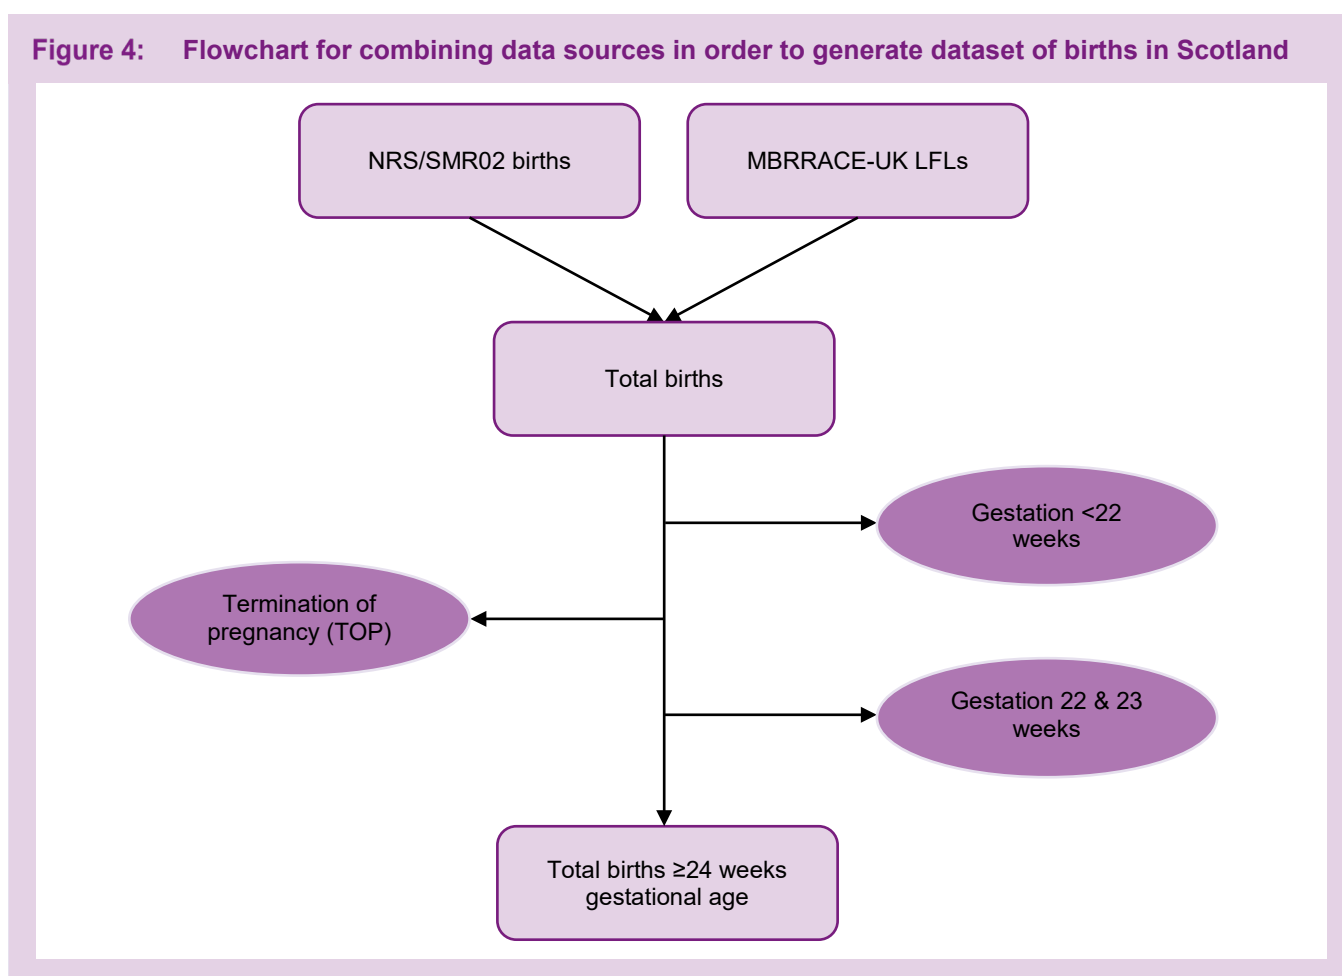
Figure 4: Flowchart for combining data sources in order to generate dataset of births in Scotland

NRS/SMR02 births

MBRRACE-UK LFLs

Total births

Gestation <22 weeks

Termination of pregnancy (TOP)

Gestation 22 & 23 weeks

Total births ≥24 weeks gestational age